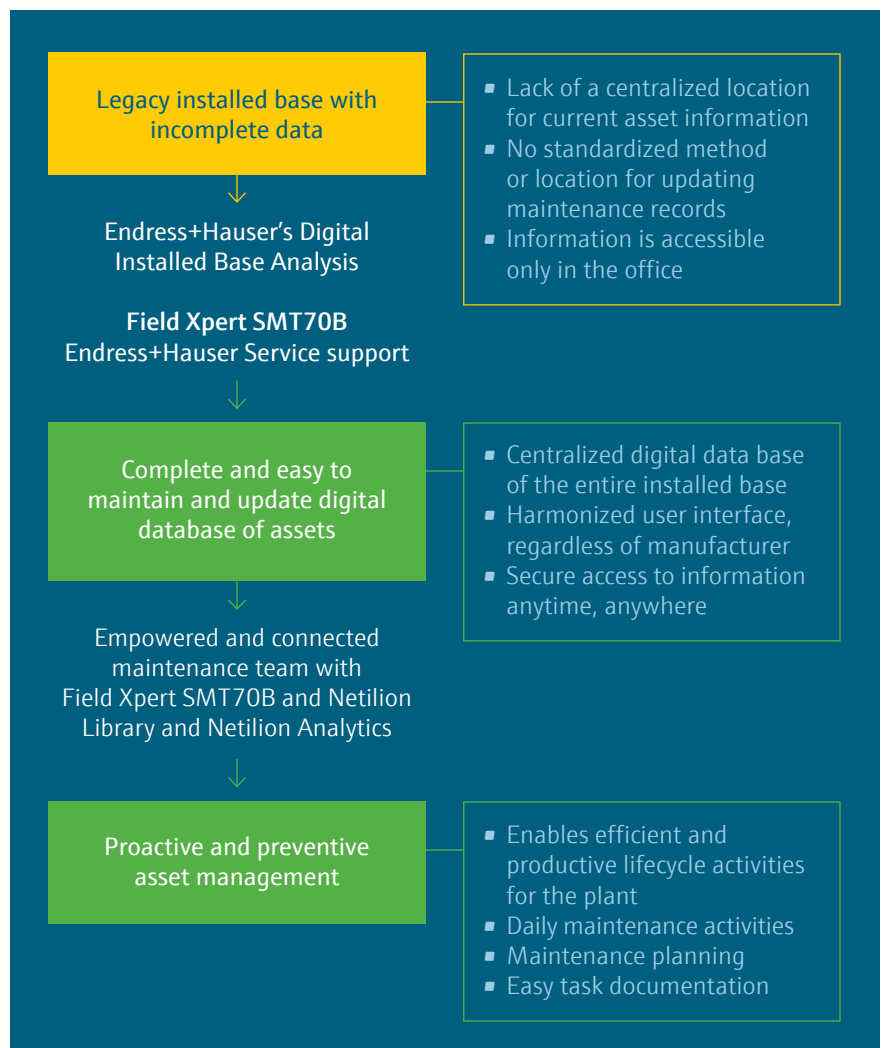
Legacy installed base with incomplete data

- Lack of a centralized location for current asset information
- No standardized method or location for updating maintenance records
- Information is accessible only in the office

Endress+Hauser's Digital Installed Base Analysis

**Field Xpert SMT70B**
Endress+Hauser Service support

Complete and easy to maintain and update digital database of assets

- Centralized digital data base of the entire installed base
- Harmonized user interface, regardless of manufacturer
- Secure access to information anytime, anywhere

Empowered and connected maintenance team with Field Xpert SMT70B and Netilion Library and Netilion Analytics

Proactive and preventive asset management

- Enables efficient and productive lifecycle activities for the plant
- Daily maintenance activities
- Maintenance planning
- Easy task documentation